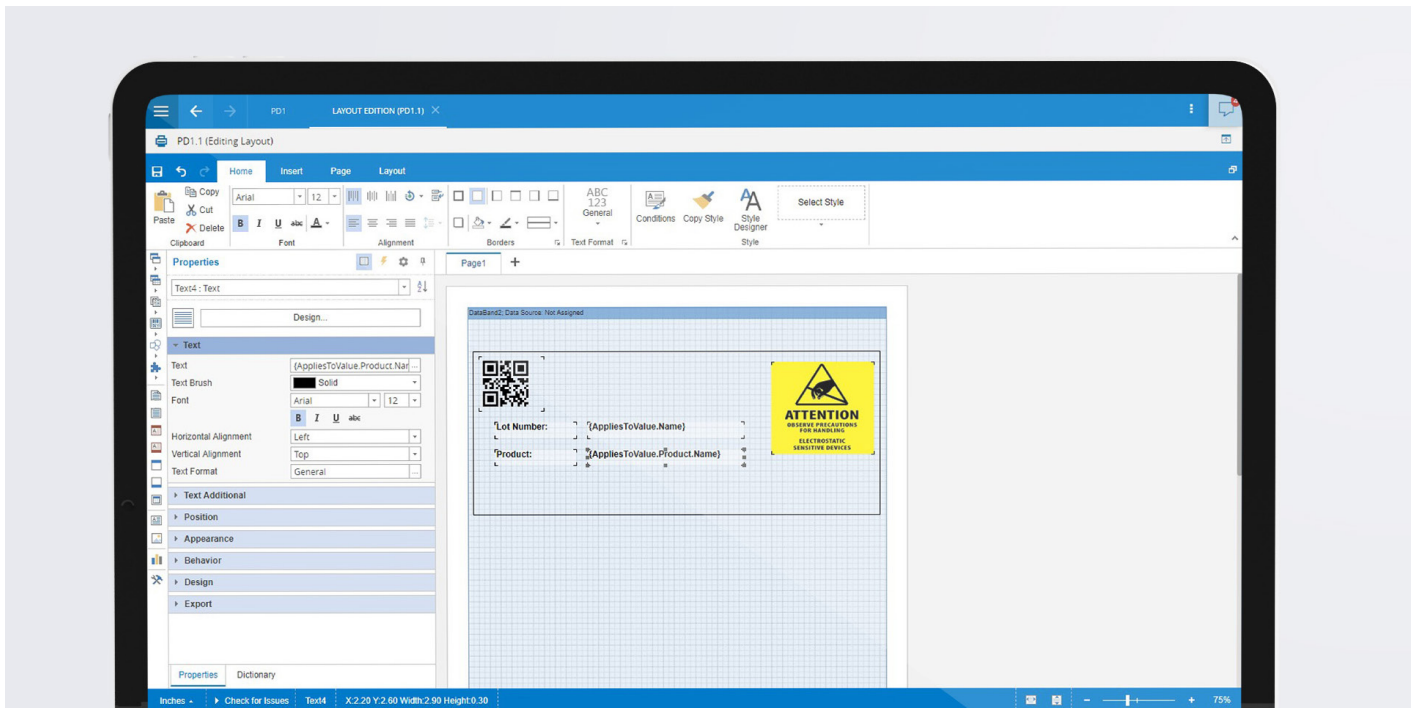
PD1 LAYOUT EDITION (PD1.1)

PD1.1 (Editing Layout)

Home Insert Page Layout

Copy
Cut
Paste
Delete
Clipboard

Arial 12
B I U abc A
Font

Alignment

Borders

ABC
123
General
Text Format

Conditions Copy Style Style Designer
Style

Select Style

Properties

Text4 : Text

Design...

Text
Text {AppliesToValue.Product.Nar
Text Brush Solid
Font Arial 12
B I U abc
Horizontal Alignment Left
Vertical Alignment Top
Text Format General

Text Additional
Position
Appearance
Behavior
Design
Export

Properties Dictionary

Page1 +

DataBand2; Data Source: Not Assigned

Lot Number: {AppliesToValue.Name}
Product: {AppliesToValue.Product.Name}

ATTENTION
OBSERVE PRECAUTIONS FOR HANDLING
ELECTROSTATIC SENSITIVE DEVICES

Inches Check for Issues Text4 X:2.20 Y:2.60 Width:2.90 Height:0.30 75%